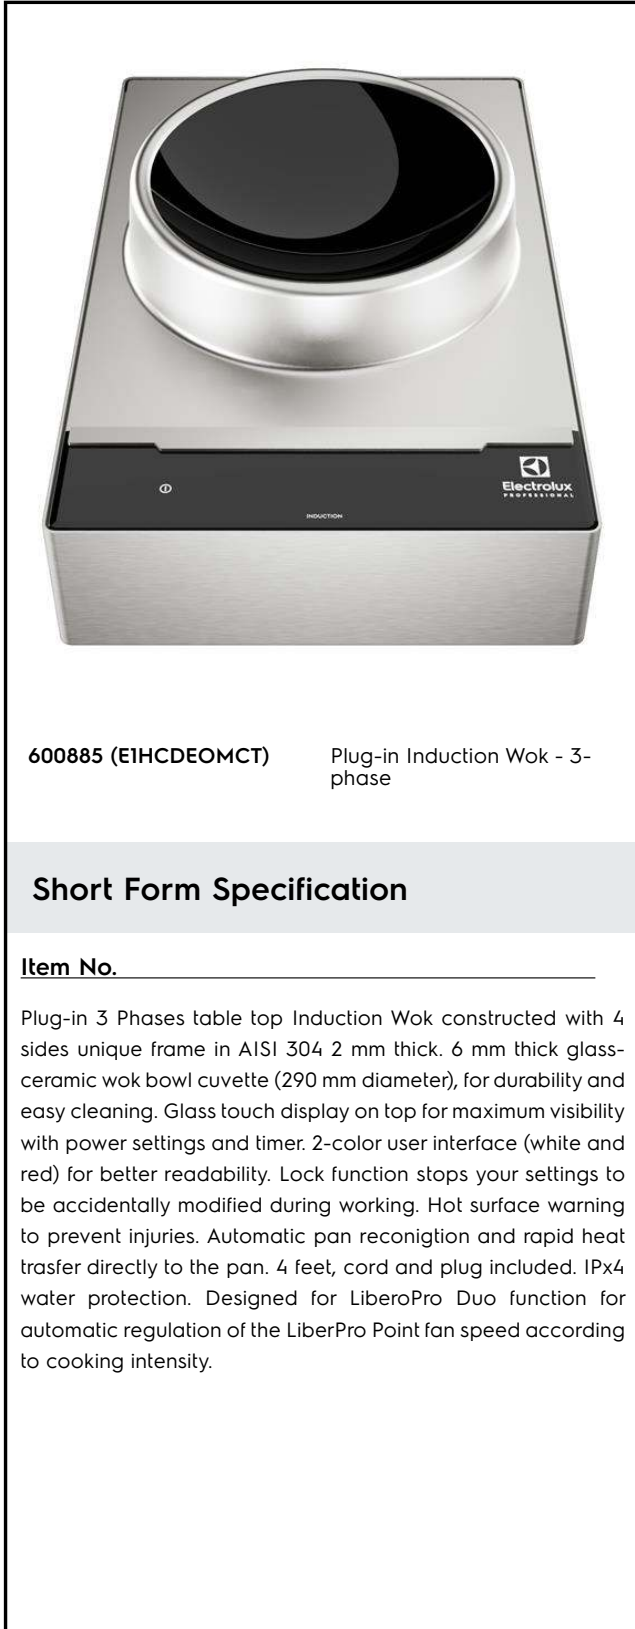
Electrolux PROFESSIONAL

INDUCTION

600885 (E1HCDEOMCT)

Plug-in Induction Wok - 3-phase

Short Form Specification

Item No.

Plug-in 3 Phases table top Induction Wok constructed with 4 sides unique frame in AISI 304 2 mm thick. 6 mm thick glass-ceramic wok bowl cuvette (290 mm diameter), for durability and easy cleaning. Glass touch display on top for maximum visibility with power settings and timer. 2-color user interface (white and red) for better readability. Lock function stops your settings to be accidentally modified during working. Hot surface warning to prevent injuries. Automatic pan reconigtion and rapid heat trasfer directly to the pan. 4 feet, cord and plug included. IPx4 water protection. Designed for LiberoPro Duo function for automatic regulation of the LiberPro Point fan speed according to cooking intensity.